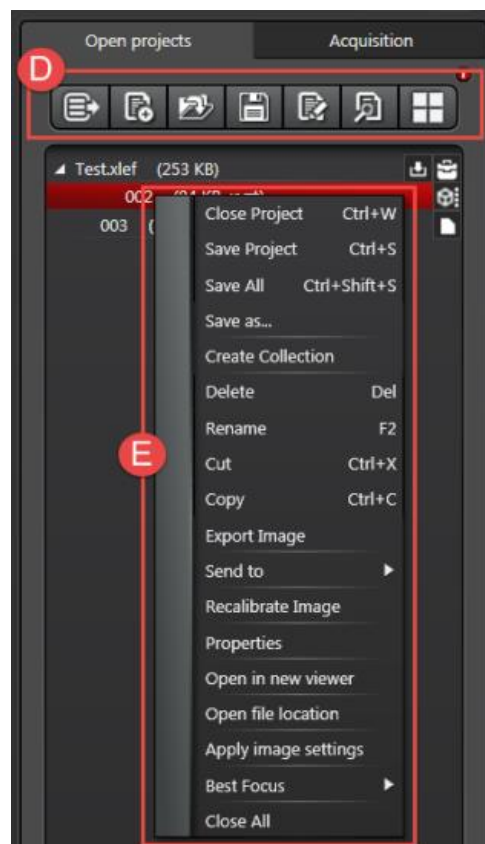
Open projects
Acquisition

D

Test.xlef (253 KB)
002 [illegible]
003 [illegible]

E

Close Project Ctrl+W
Save Project Ctrl+S
Save All Ctrl+Shift+S
Save as...
Create Collection
Delete Del
Rename F2
Cut Ctrl+X
Copy Ctrl+C
Export Image
Send to
Recalibrate Image
Properties
Open in new viewer
Open file location
Apply image settings
Best Focus
Close All